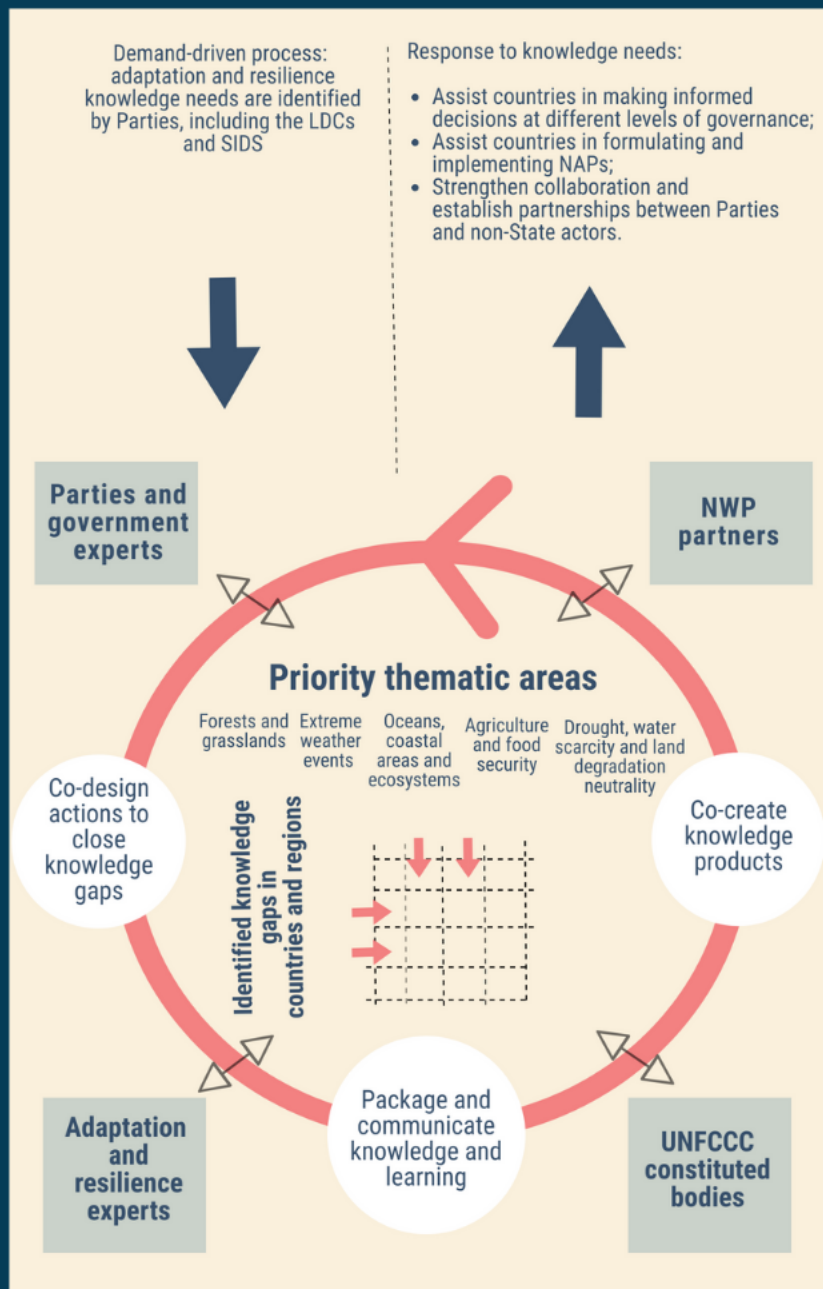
Demand-driven process: adaptation and resilience knowledge needs are identified by Parties, including the LDCs and SIDS

Response to knowledge needs:

- Assist countries in making informed decisions at different levels of governance;
- Assist countries in formulating and implementing NAPs;
- Strengthen collaboration and establish partnerships between Parties and non-State actors.

Parties and government experts

NWP partners

Priority thematic areas

Forests and grasslands

Extreme weather events

Oceans, coastal areas and ecosystems

Agriculture and food security

Drought, water scarcity and land degradation neutrality

Co-design actions to close knowledge gaps

Identified knowledge gaps in countries and regions

Co-create knowledge products

Package and communicate knowledge and learning

Adaptation and resilience experts

UNFCCC constituted bodies